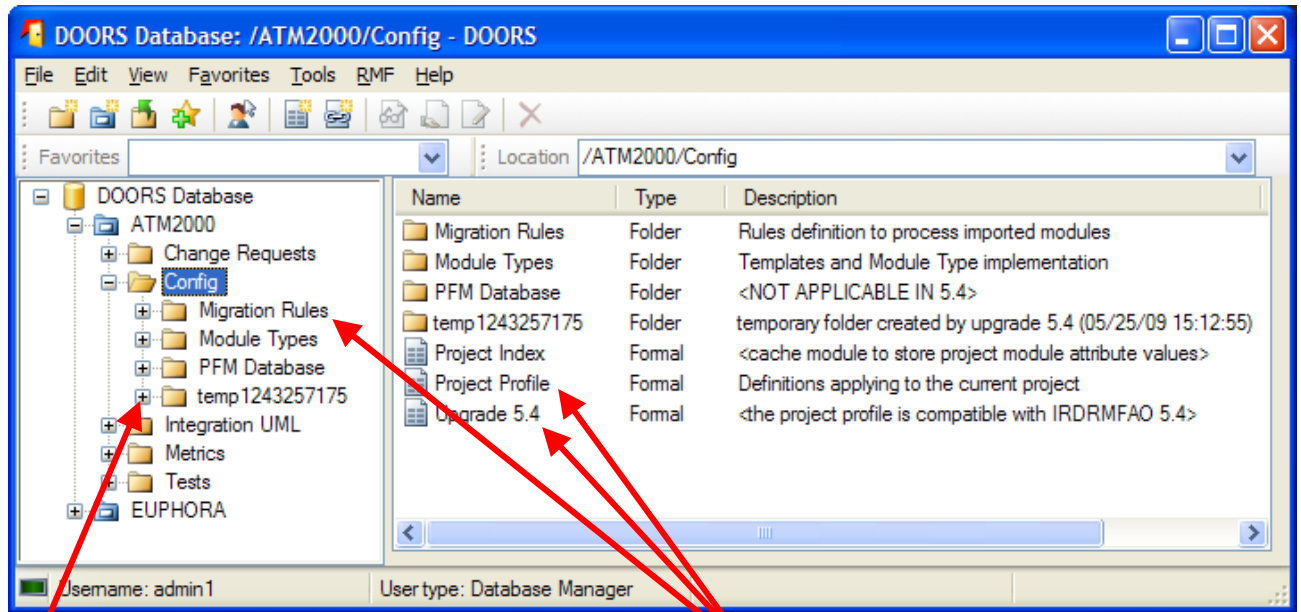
DOORS Database: /ATM2000/Config - DOORS

File Edit View Favorites Tools RMF Help

Favorites | Location /ATM2000/Config

DOORS Database
ATM2000
Change Requests
Config
Migration Rules
Module Types
PFM Database
temp1243257175
Integration UML
Metrics
Tests
EUPHORA

| Name | Type | Description |
|---|---|---|
| Migration Rules | Folder | Rules definition to process imported modules |
| Module Types | Folder | Templates and Module Type implementation |
| PFM Database | Folder | <NOT APPLICABLE IN 5.4> |
| temp1243257175 | Folder | temporary folder created by upgrade 5.4 (05/25/09 15:12:55) |
| Project Index | Formal | <cache module to store project module attribute values> |
| Project Profile | Formal | Definitions applying to the current project |
| Upgrade 5.4 | Formal | <the project profile is compatible with IRDRMFAO 5.4> |

Username: admin1 | User type: Database Manager